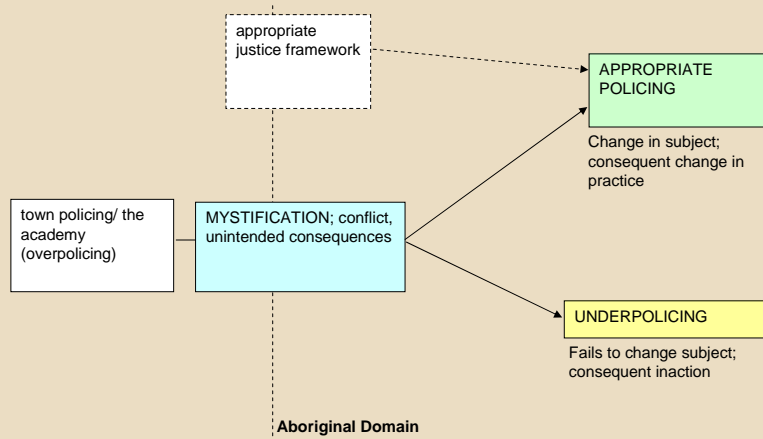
appropriate justice framework

APPROPRIATE POLICING

Change in subject; consequent change in practice

town policing/ the academy (overpolicing)

MYSTIFICATION; conflict, unintended consequences

UNDERPOLICING

Fails to change subject; consequent inaction

Aboriginal Domain